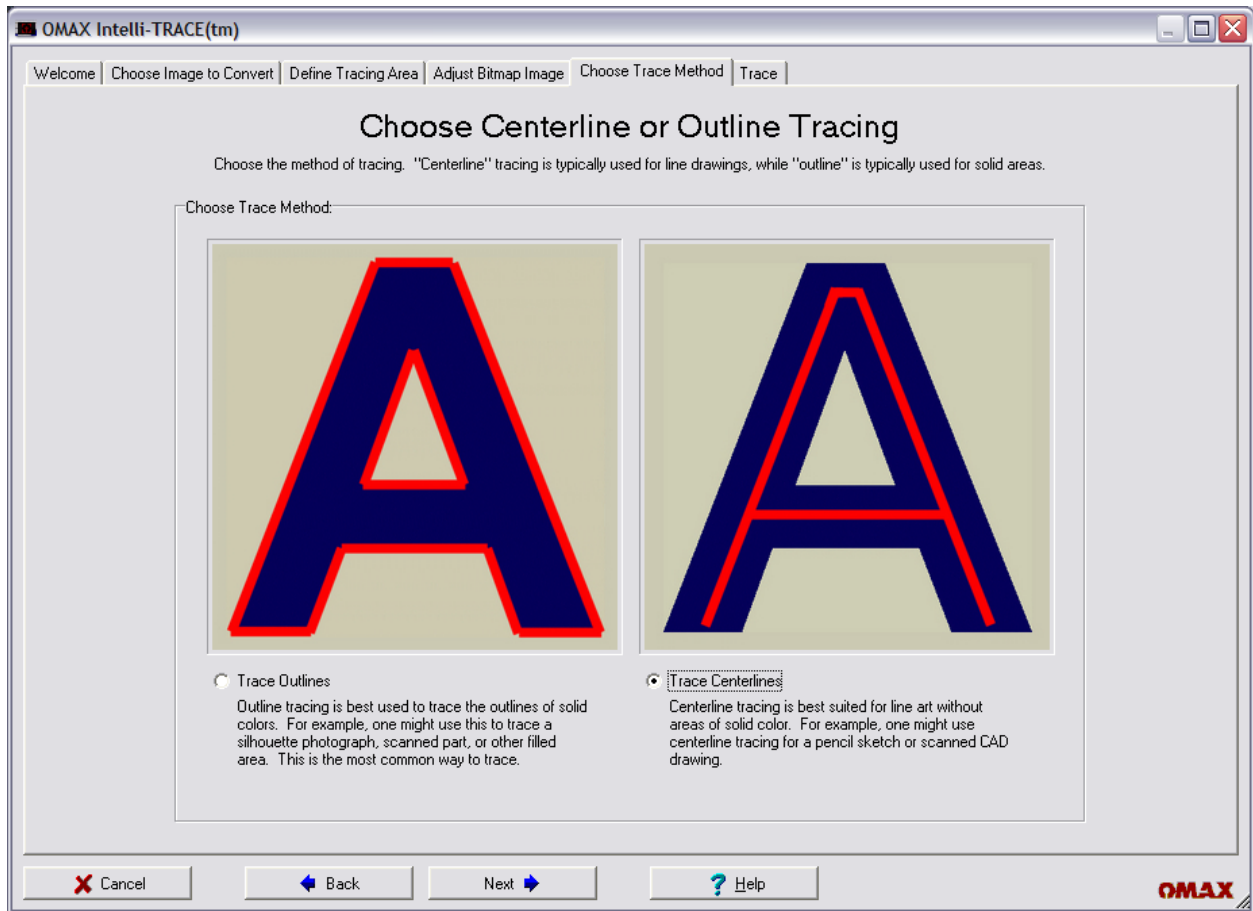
OMAX Intelli-TRACE(tm)

Welcome | Choose Image to Convert | Define Tracing Area | Adjust Bitmap Image | Choose Trace Method | Trace

Choose Centerline or Outline Tracing

Choose the method of tracing. "Centerline" tracing is typically used for line drawings, while "outline" is typically used for solid areas.

Choose Trace Method:

Trace Outlines

Outline tracing is best used to trace the outlines of solid colors. For example, one might use this to trace a silhouette photograph, scanned part, or other filled area. This is the most common way to trace.

Trace Centerlines

Centerline tracing is best suited for line art without areas of solid color. For example, one might use centerline tracing for a pencil sketch or scanned CAD drawing.

Cancel

Back

Next

Help

OMAX